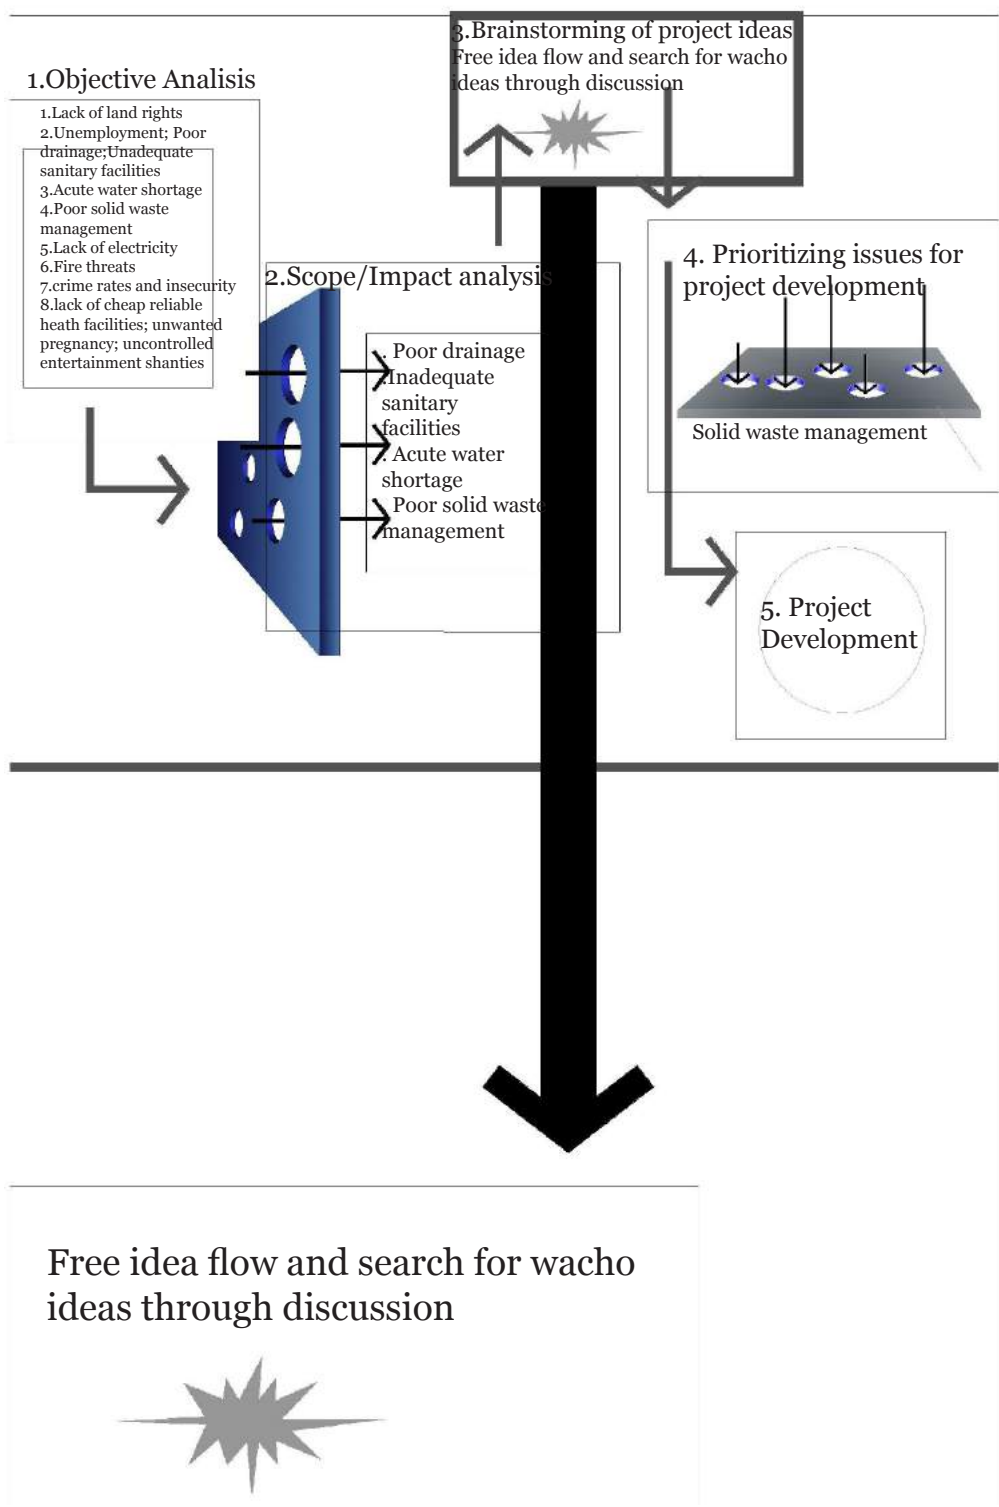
3.Brainstorming of project ideas
Free idea flow and search for wacho ideas through discussion

1.Objective Analisis

1.Lack of land rights
2.Unemployment; Poor drainage;Unadequate sanitary facilities
3.Acute water shortage
4.Poor solid waste management
5.Lack of electricity
6.Fire threats
7.crime rates and insecurity
8.lack of cheap reliable heath facilities; unwanted pregnancy; uncontrolled entertainment shanties

2.Scope/Impact analysis

. Poor drainage
Inadequate sanitary facilities
. Acute water shortage
. Poor solid waste management

4. Prioritizing issues for project development

Solid waste management

5. Project Development

Free idea flow and search for wacho ideas through discussion